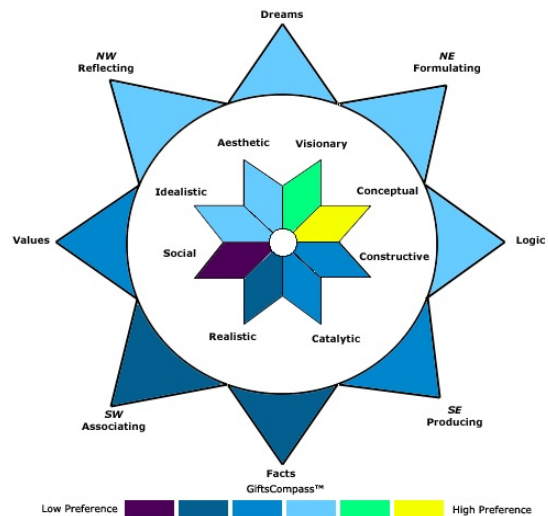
Dreams

NW
Reflecting

NE
Formulating

Aesthetic

Visionary

Idealistic

Conceptual

Values

Social

Constructive

Logic

Realistic

Catalytic

SW
Associating

SE
Producing

Facts

GiftsCompass™

Low Preference

High Preference